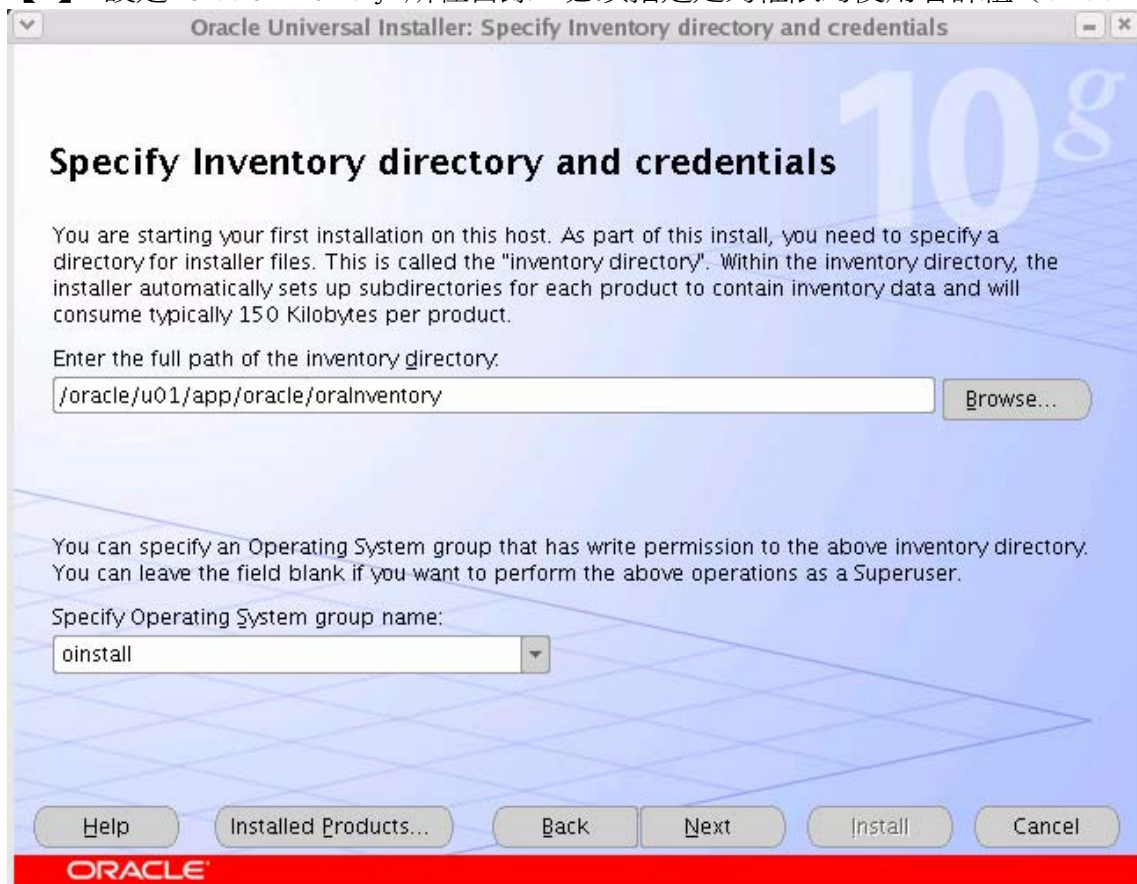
Oracle Universal Installer: Specify Inventory directory and credentials

10g

Specify Inventory directory and credentials

You are starting your first installation on this host. As part of this install, you need to specify a directory for installer files. This is called the "inventory directory". Within the inventory directory, the installer automatically sets up subdirectories for each product to contain inventory data and will consume typically 150 Kilobytes per product.

Enter the full path of the inventory directory:

/oracle/u01/app/oracle/oraInventory

Browse...

You can specify an Operating System group that has write permission to the above inventory directory. You can leave the field blank if you want to perform the above operations as a Superuser.

Specify Operating System group name:

oinstall

Help

Installed Products...

Back

Next

Install

Cancel

ORACLE